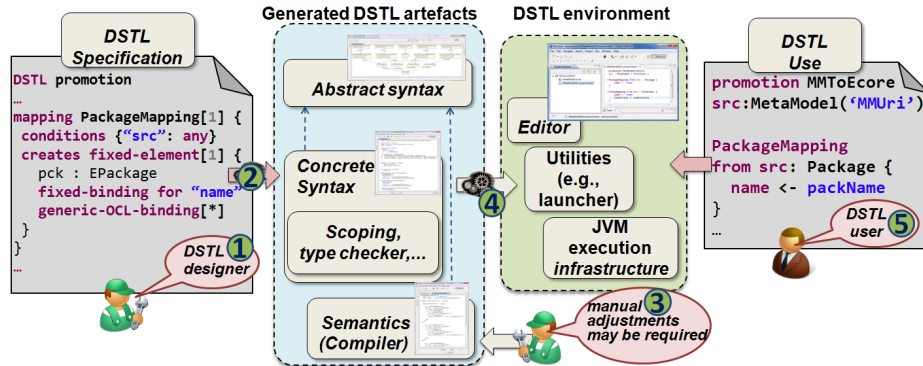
DSTL Specification

DSTL promotion
…
mapping PackageMapping[1] {
 conditions {"src": any}
 creates fixed-element[1] {
  pck : EPackage
  fixed-binding for "name"
  generic-OCL-binding[*]
 }
}
…

DSTL designer 1

2

Generated DSTL artefacts

Abstract syntax

Concrete Syntax

Scoping, type checker,...

Semantics (Compiler)

manual adjustments may be required 3

4

DSTL environment

Editor

Utilities (e.g., launcher)

JVM execution infrastructure

DSTL Use

promotion MMToEcore
src:MetaModel('MMUri')

PackageMapping
from src: Package {
  name <- packName
}
…

DSTL user 5